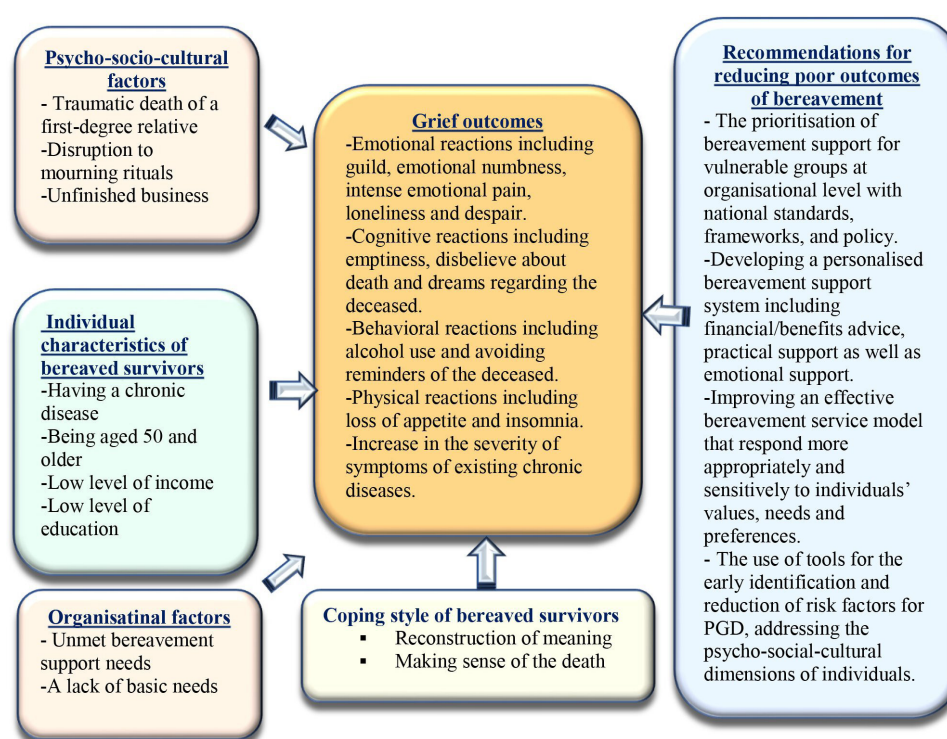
Psycho-socio-cultural factors
- Traumatic death of a first-degree relative
-Disruption to mourning rituals
-Unfinished business

Individual characteristics of bereaved survivors
-Having a chronic disease
-Being aged 50 and older
-Low level of income
-Low level of education

Organisatinal factors
- Unmet bereavement support needs
-A lack of basic needs

Grief outcomes
-Emotional reactions including guild, emotional numbness, intense emotional pain, loneliness and despair.
-Cognitive reactions including emptiness, disbelieve about death and dreams regarding the deceased.
-Behavioral reactions including alcohol use and avoiding reminders of the deceased.
-Physical reactions including loss of appetite and insomnia.
-Increase in the severity of symptoms of existing chronic diseases.

Coping style of bereaved survivors
▪ Reconstruction of meaning
▪ Making sense of the death

Recommendations for reducing poor outcomes of bereavement
- The prioritisation of bereavement support for vulnerable groups at organisational level with national standards, frameworks, and policy.
-Developing a personalised bereavement support system including financial/benefits advice, practical support as well as emotional support.
-Improving an effective bereavement service model that respond more appropriately and sensitively to individuals' values, needs and preferences.
- The use of tools for the early identification and reduction of risk factors for PGD, addressing the psycho-social-cultural dimensions of individuals.